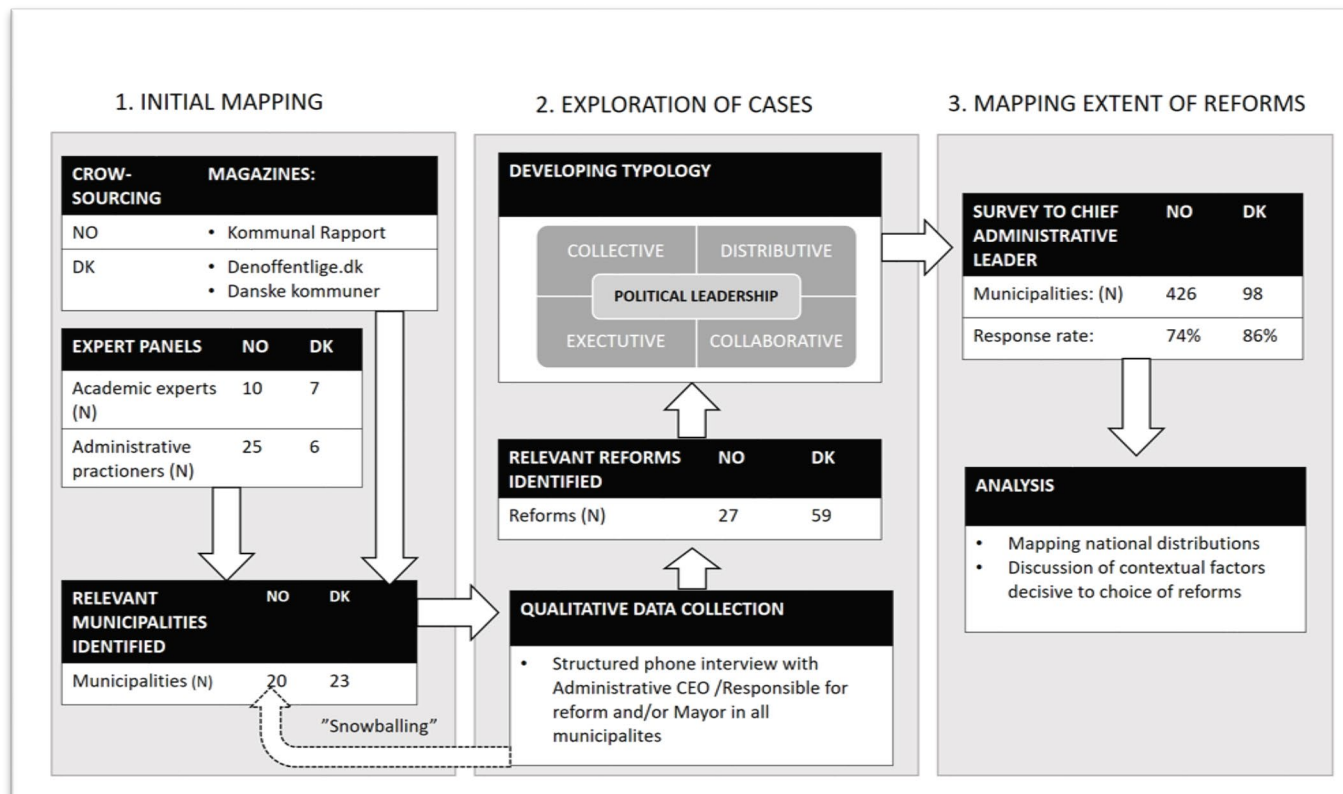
1. INITIAL MAPPING

| CROW-SOURCING | MAGAZINES: |
|---|---|
| NO | • Kommunal Rapport |
| DK | • Denoffentlige.dk • Danske kommuner |

| EXPERT PANELS | NO | DK |
|---|---|---|
| Academic experts (N) | 10 | 7 |
| Administrative practioners (N) | 25 | 6 |

| RELEVANT MUNICIPALITIES IDENTIFIED | NO | DK |
|---|---|---|
| Municipalities (N) | 20 | 23 |

”Snowballing”

2. EXPLORATION OF CASES

DEVELOPING TYPOLOGY

COLLECTIVE
DISTRIBUTIVE
POLITICAL LEADERSHIP
EXECTUTIVE
COLLABORATIVE

| RELEVANT REFORMS IDENTIFIED | NO | DK |
|---|---|---|
| Reforms (N) | 27 | 59 |

QUALITATIVE DATA COLLECTION

• Structured phone interview with Administrative CEO /Responsible for reform and/or Mayor in all municipalites

3. MAPPING EXTENT OF REFORMS

| SURVEY TO CHIEF ADMINISTRATIVE LEADER | NO | DK |
|---|---|---|
| Municipalities: (N) | 426 | 98 |
| Response rate: | 74% | 86% |

ANALYSIS

• Mapping national distributions
• Discussion of contextual factors decisive to choice of reforms